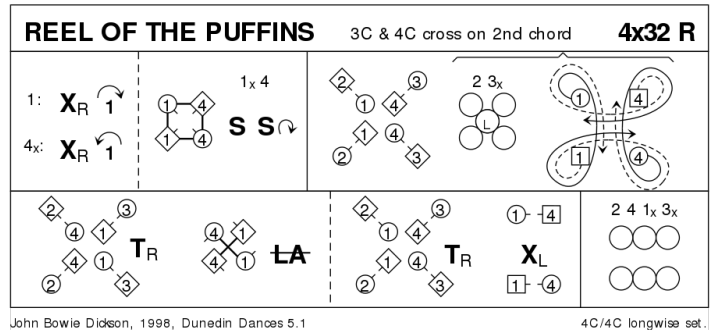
REEL OF THE PUFFINS 3C & 4C cross on 2nd chord 4x32 R

1: $X_R$ 1

4x: $X_R$ 1

1x 4

1 4 1 4

S S

2 3 1 4 2 1 4 3

2 3x

L

1 4 1 4

2 4 1 3 2 4 1 3

$T_R$

4 1 4 1

LA

2 4 1 3 2 1 4 3

$T_R$

1 4 1 4

$X_L$

2 4 1x 3x

John Bowie Dickson, 1998, Dunedin Dances 5.1

4C/4C longwise set.